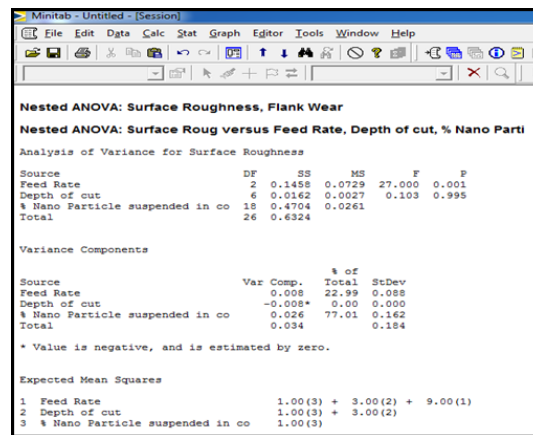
Minitab - Untitled - [Session]

File Edit Data Calc Stat Graph Editor Tools Window Help

Nested ANOVA: Surface Roughness, Flank Wear

Nested ANOVA: Surface Roug versus Feed Rate, Depth of cut, % Nano Parti

Analysis of Variance for Surface Roughness

| Source | DF | SS | MS | F | P |
|---|---|---|---|---|---|
| Feed Rate | 2 | 0.1458 | 0.0729 | 27.000 | 0.001 |
| Depth of cut | 6 | 0.0162 | 0.0027 | 0.103 | 0.995 |
| % Nano Particle suspended in co | 18 | 0.4704 | 0.0261 | | |
| Total | 26 | 0.6324 | | | |

Variance Components

| Source | Var Comp. | % of Total | StDev |
|---|---|---|---|
| Feed Rate | 0.008 | 22.99 | 0.088 |
| Depth of cut | -0.008* | 0.00 | 0.000 |
| % Nano Particle suspended in co | 0.026 | 77.01 | 0.162 |
| Total | 0.034 | | 0.184 |

* Value is negative, and is estimated by zero.

Expected Mean Squares

1 Feed Rate 1.00(3) + 3.00(2) + 9.00(1)
2 Depth of cut 1.00(3) + 3.00(2)
3 % Nano Particle suspended in co 1.00(3)